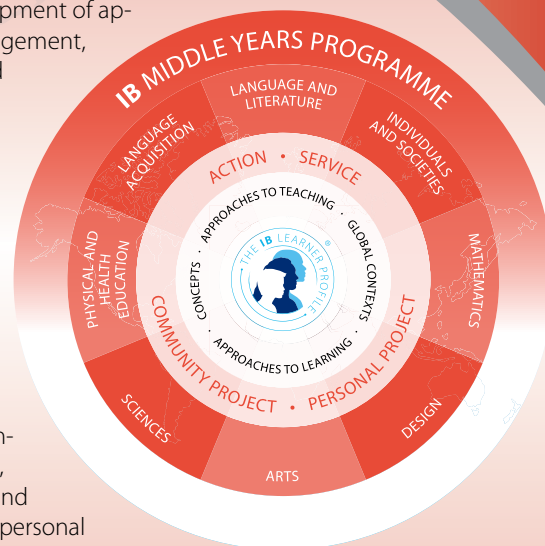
pment of ap-
gement,
d

IB MIDDLE YEARS PROGRAMME

LANGUAGE AND LITERATURE

INDIVIDUALS AND SOCIETIES

MATHEMATICS

DESIGN

ARTS

SCIENCES

PHYSICAL AND HEALTH EDUCATION

LANGUAGE ACQUISITION

ACTION • SERVICE

COMMUNITY PROJECT • PERSONAL PROJECT

APPROACHES TO TEACHING • GLOBAL CONTEXTS • APPROACHES TO LEARNING • CONCEPTS •

THE IB LEARNER PROFILE ®

n-
,
nd
personal